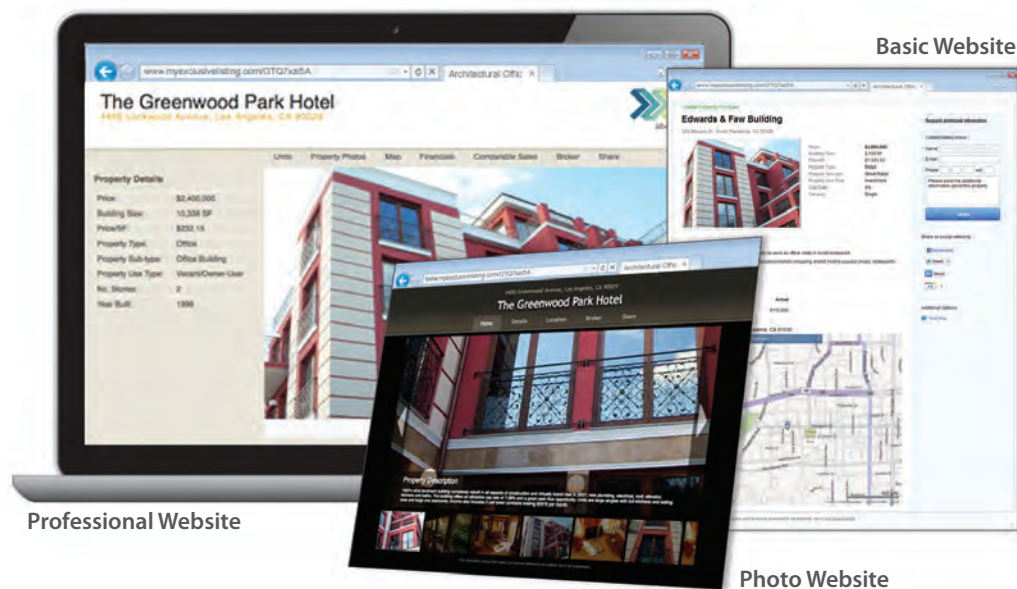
Basic Website

www.myexclusivelisting.com/GTQ7xzi5A

Architectural Offic

The Greenwood Park Hotel

4455 Lockwood Avenue, Los Angeles, CA 90029

Units Property Photos Map Financials Comparable Sales Broker Share

Property Details

| | |
|---|---|
| Price: | \$2,400,000 |
| Building Size: | 10,338 SF |
| Price/SF: | \$232.15 |
| Property Type: | Office |
| Property Sub-type: | Office Building |
| Property Use Type: | Vacant/Owner-User |
| No. Stories: | 2 |
| Year Built: | 1998 |

Edwards & Faw Building

Request additional information

www.myexclusivelisting.com/GTQ7xzi5A

Architectural Offic

4455 Greenwood Avenue, Los Angeles, CA 90027

The Greenwood Park Hotel

Home Details Location Broker Share

Property Description

Professional Website

Photo Website